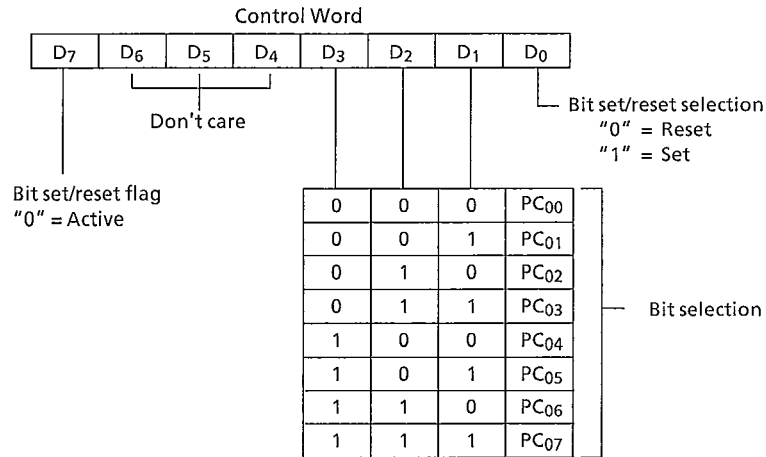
Control Word

| $D_7$ | $D_6$ | $D_5$ | $D_4$ | $D_3$ | $D_2$ | $D_1$ | $D_0$ |
|---|---|---|---|---|---|---|---|

Don't care

Bit set/reset selection
"0" = Reset
"1" = Set

Bit set/reset flag
"0" = Active

| | | | |
|---|---|---|---|
| 0 | 0 | 0 | $PC_{00}$ |
| 0 | 0 | 1 | $PC_{01}$ |
| 0 | 1 | 0 | $PC_{02}$ |
| 0 | 1 | 1 | $PC_{03}$ |
| 1 | 0 | 0 | $PC_{04}$ |
| 1 | 0 | 1 | $PC_{05}$ |
| 1 | 1 | 0 | $PC_{06}$ |
| 1 | 1 | 1 | $PC_{07}$ |

Bit selection